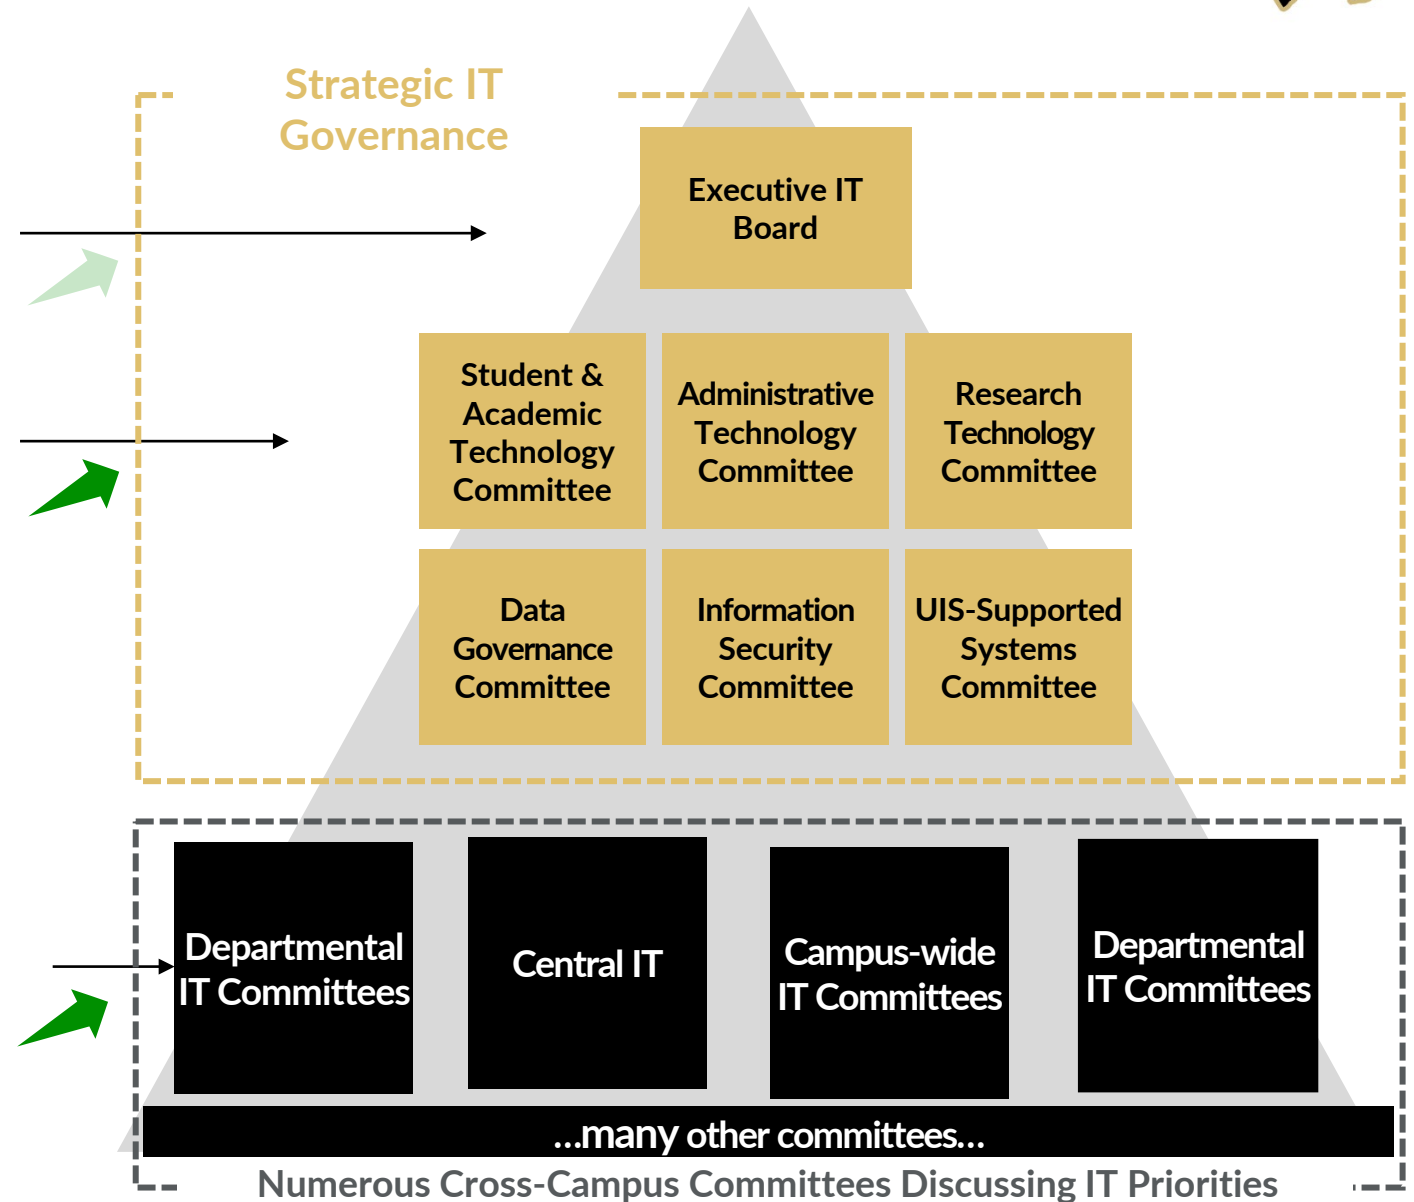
Strategic IT Governance

Executive IT Board

Student & Academic Technology Committee

Administrative Technology Committee

Research Technology Committee

Data Governance Committee

Information Security Committee

UIS-Supported Systems Committee

Departmental IT Committees

Central IT

Campus-wide IT Committees

Departmental IT Committees

...many other committees...

Numerous Cross-Campus Committees Discussing IT Priorities